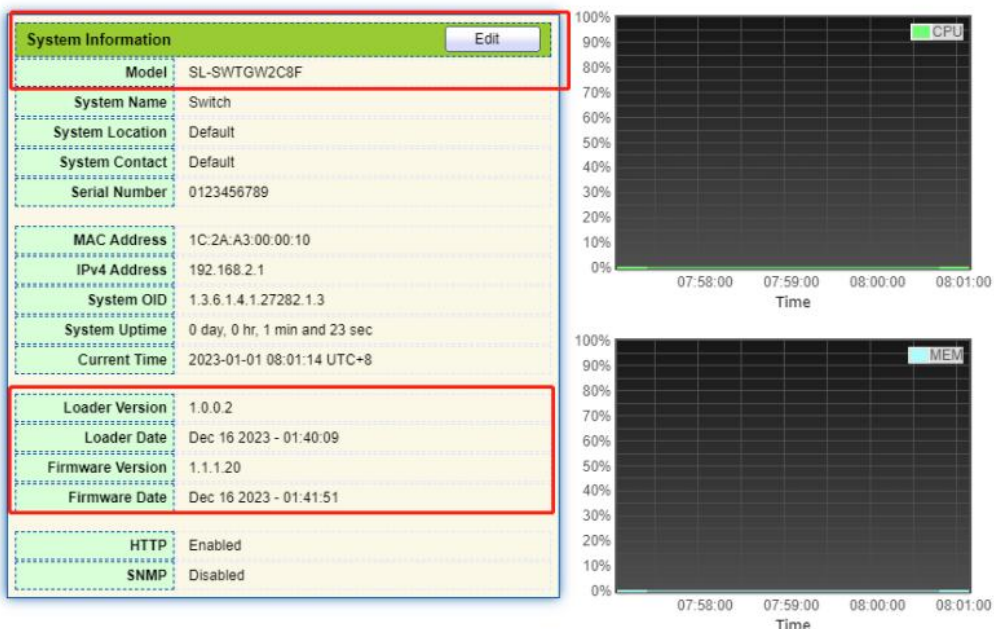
System Information

Edit

| | |
|---|---|
| Model | SL-SWTGW2C8F |
| System Name | Switch |
| System Location | Default |
| System Contact | Default |
| Serial Number | 0123456789 |
| MAC Address | 1C:2A:A3:00:00:10 |
| IPv4 Address | 192.168.2.1 |
| System OID | 1.3.6.1.4.1.27282.1.3 |
| System Uptime | 0 day, 0 hr, 1 min and 23 sec |
| Current Time | 2023-01-01 08:01:14 UTC+8 |
| Loader Version | 1.0.0.2 |
| Loader Date | Dec 16 2023 - 01:40:09 |
| Firmware Version | 1.1.1.20 |
| Firmware Date | Dec 16 2023 - 01:41:51 |
| HTTP | Enabled |
| SNMP | Disabled |

100%
90%
80%
70%
60%
50%
40%
30%
20%
10%
0%
CPU
07:58:00 07:59:00 08:00:00 08:01:00
Time

100%
90%
80%
70%
60%
50%
40%
30%
20%
10%
0%
MEM
07:58:00 07:59:00 08:00:00 08:01:00
Time